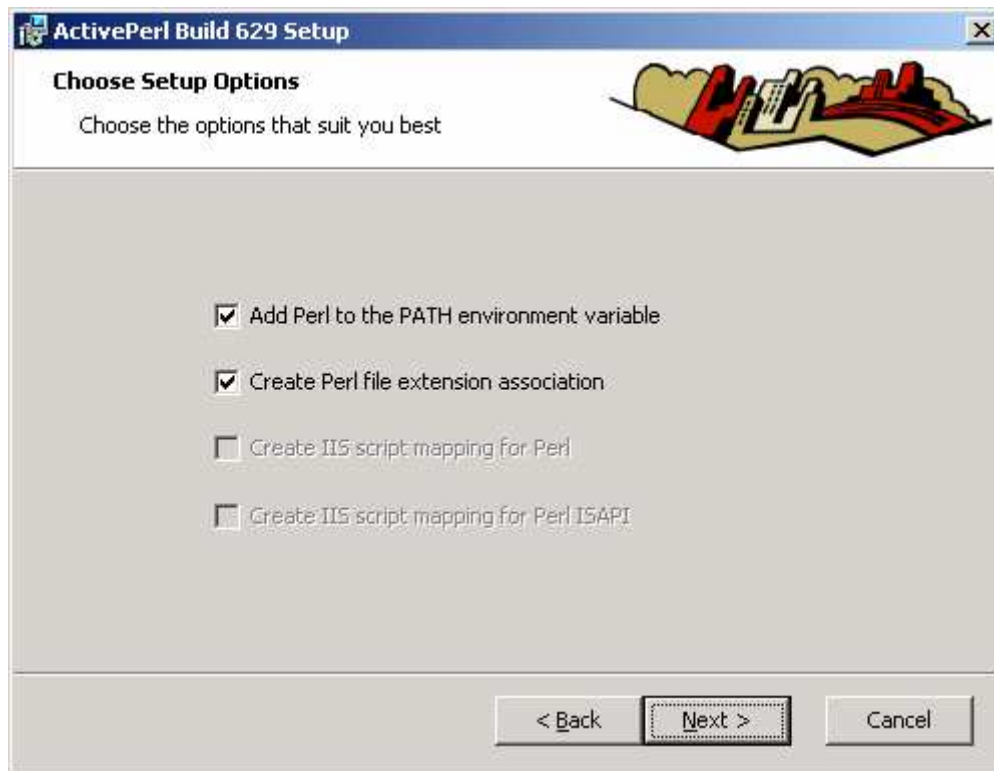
ActivePerl Build 629 Setup

Choose Setup Options

Choose the options that suit you best

Add Perl to the PATH environment variable

Create Perl file extension association

Create IIS script mapping for Perl

Create IIS script mapping for Perl ISAPI

< Back

Next >

Cancel